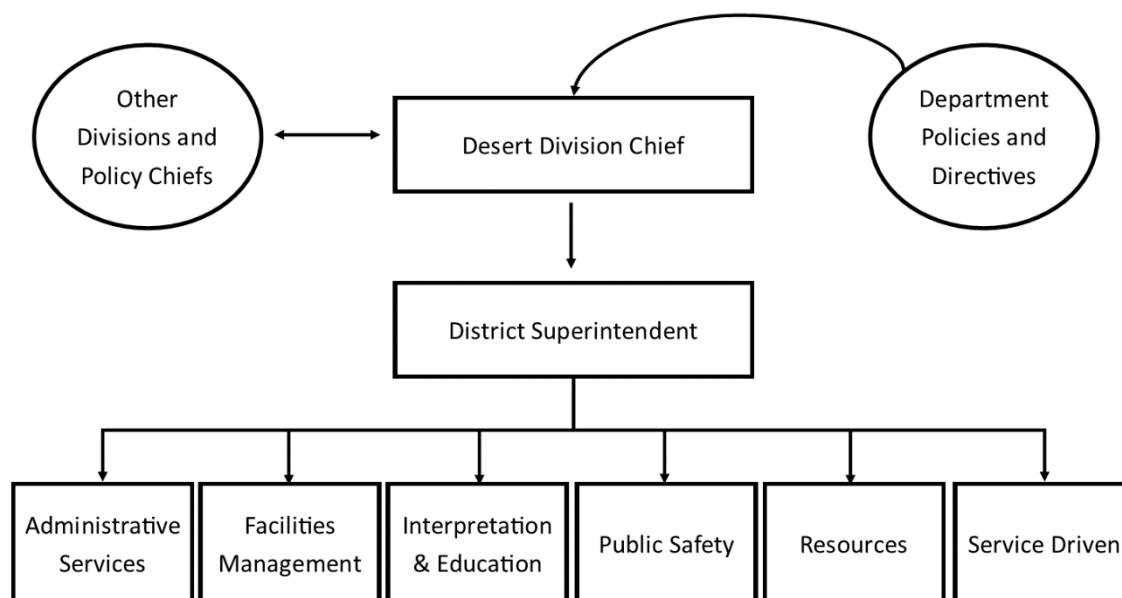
Other Divisions and Policy Chiefs

Desert Division Chief

Department Policies and Directives

District Superintendent

Administrative Services

Facilities Management

Interpretation & Education

Public Safety

Resources

Service Driven